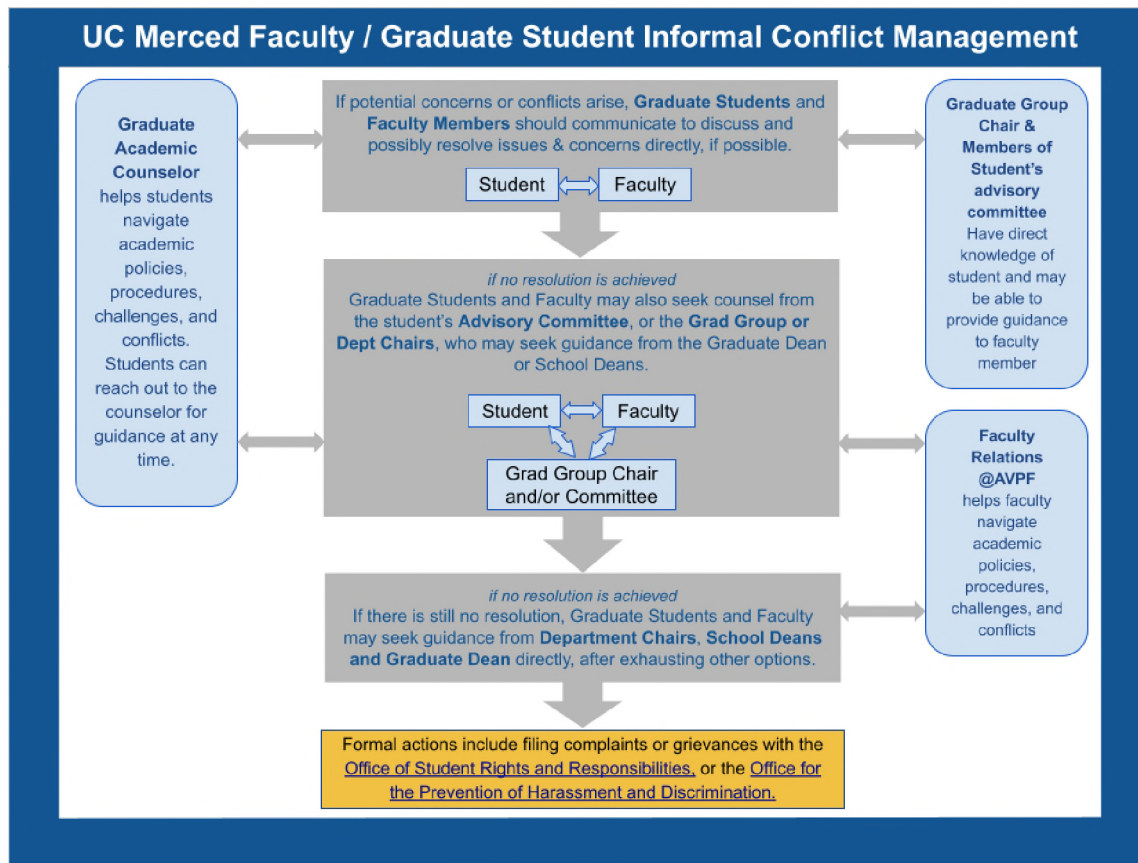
UC Merced Faculty / Graduate Student Informal Conflict Management

Graduate Academic Counselor helps students navigate academic policies, procedures, challenges, and conflicts. Students can reach out to the counselor for guidance at any time.

If potential concerns or conflicts arise, Graduate Students and Faculty Members should communicate to discuss and possibly resolve issues & concerns directly, if possible.

Student

Faculty

Graduate Group Chair & Members of Student's advisory committee Have direct knowledge of student and may be able to provide guidance to faculty member

if no resolution is achieved
Graduate Students and Faculty may also seek counsel from the student's Advisory Committee, or the Grad Group or Dept Chairs, who may seek guidance from the Graduate Dean or School Deans.

Student

Faculty

Grad Group Chair and/or Committee

Faculty Relations @AVPF helps faculty navigate academic policies, procedures, challenges, and conflicts

if no resolution is achieved
If there is still no resolution, Graduate Students and Faculty may seek guidance from Department Chairs, School Deans and Graduate Dean directly, after exhausting other options.

Formal actions include filing complaints or grievances with the Office of Student Rights and Responsibilities, or the Office for the Prevention of Harassment and Discrimination.